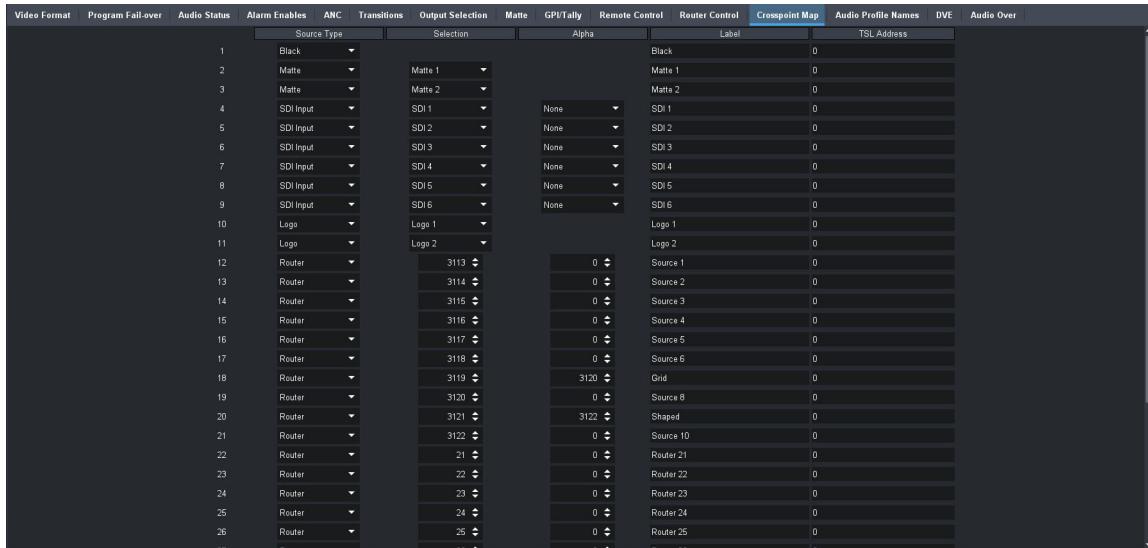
Video Format | Program Fail-over | Audio Status | Alarm Enables | ANC | Transitions | Output Selection | Matte | GPI/Tally | Remote Control | Router Control | Crosspoint Map | Audio Profile Names | DVE | Audio Over

| | Source Type | Selection | Alpha | Label | TSL Address |
|---|---|---|---|---|---|
| 1 | Black | | | Black | 0 |
| 2 | Matte | Matte 1 | | Matte 1 | 0 |
| 3 | Matte | Matte 2 | | Matte 2 | 0 |
| 4 | SDI Input | SDI 1 | None | SDI 1 | 0 |
| 5 | SDI Input | SDI 2 | None | SDI 2 | 0 |
| 6 | SDI Input | SDI 3 | None | SDI 3 | 0 |
| 7 | SDI Input | SDI 4 | None | SDI 4 | 0 |
| 8 | SDI Input | SDI 5 | None | SDI 5 | 0 |
| 9 | SDI Input | SDI 6 | None | SDI 6 | 0 |
| 10 | Logo | Logo 1 | | Logo 1 | 0 |
| 11 | Logo | Logo 2 | | Logo 2 | 0 |
| 12 | Router | 3113 | 0 | Source 1 | 0 |
| 13 | Router | 3114 | 0 | Source 2 | 0 |
| 14 | Router | 3115 | 0 | Source 3 | 0 |
| 15 | Router | 3116 | 0 | Source 4 | 0 |
| 16 | Router | 3117 | 0 | Source 5 | 0 |
| 17 | Router | 3118 | 0 | Source 6 | 0 |
| 18 | Router | 3119 | 3120 | Grid | 0 |
| 19 | Router | 3120 | 0 | Source 8 | 0 |
| 20 | Router | 3121 | 3122 | Shaped | 0 |
| 21 | Router | 3122 | 0 | Source 10 | 0 |
| 22 | Router | 21 | 0 | Router 21 | 0 |
| 23 | Router | 22 | 0 | Router 22 | 0 |
| 24 | Router | 23 | 0 | Router 23 | 0 |
| 25 | Router | 24 | 0 | Router 24 | 0 |
| 26 | Router | 25 | 0 | Router 25 | 0 |